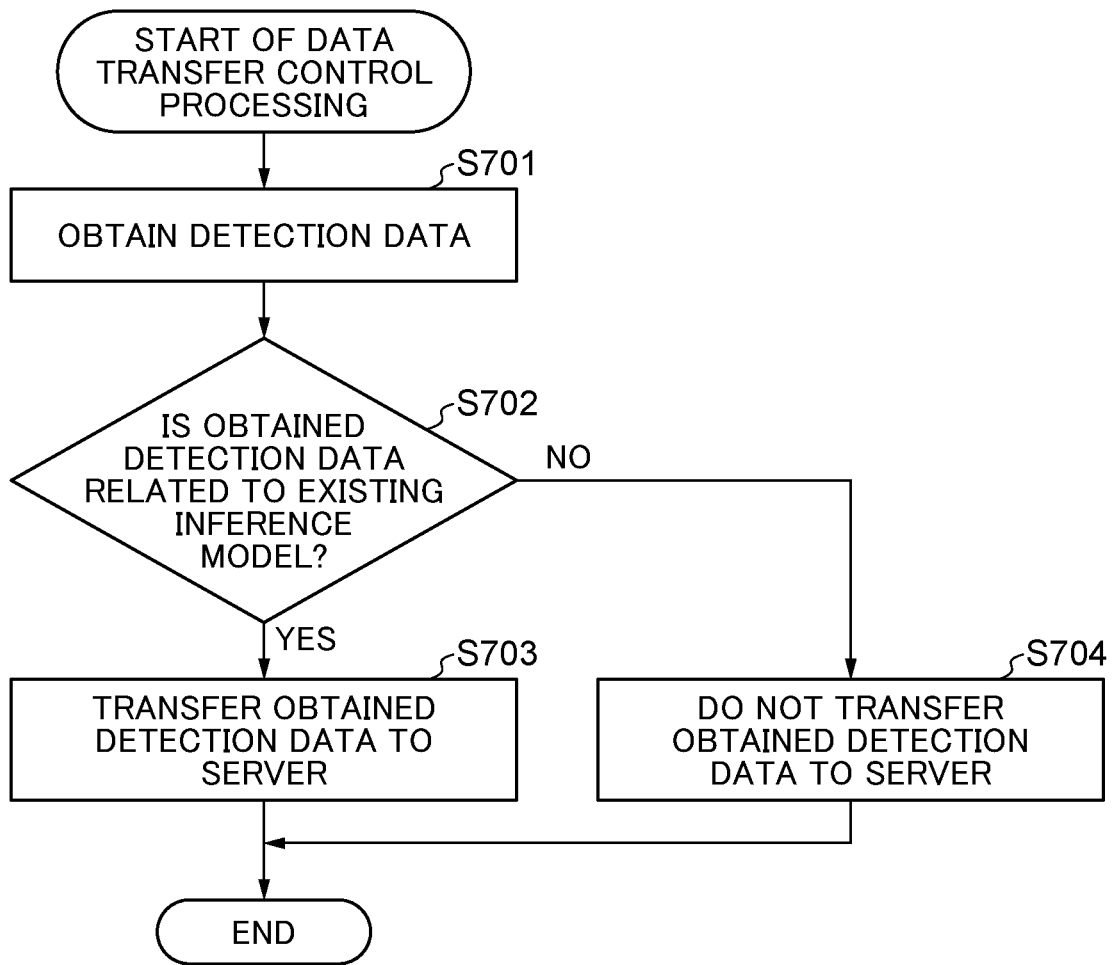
START OF DATA TRANSFER CONTROL PROCESSING

S701

OBTAIN DETECTION DATA

S702

IS OBTAINED DETECTION DATA RELATED TO EXISTING INFERENCE MODEL?

NO

YES

S703

TRANSFER OBTAINED DETECTION DATA TO SERVER

S704

DO NOT TRANSFER OBTAINED DETECTION DATA TO SERVER

END